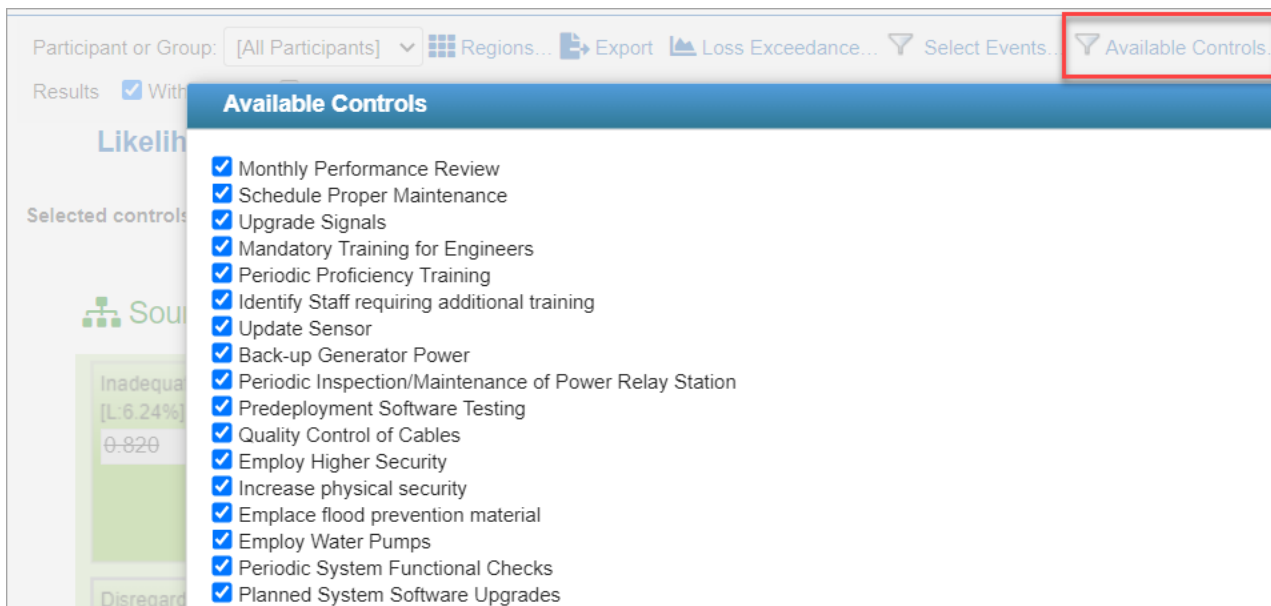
Participant or Group: [All Participants] Regions... Export Loss Exceedance... Select Events... Available Controls...

Results With

Likelih

Selected controls

Sou

Inadequa
[L:6.24%]
0.820

Disregard

Available Controls

Monthly Performance Review
Schedule Proper Maintenance
Upgrade Signals
Mandatory Training for Engineers
Periodic Proficiency Training
Identify Staff requiring additional training
Update Sensor
Back-up Generator Power
Periodic Inspection/Maintenance of Power Relay Station
Predeployment Software Testing
Quality Control of Cables
Employ Higher Security
Increase physical security
Emplace flood prevention material
Employ Water Pumps
Periodic System Functional Checks
Planned System Software Upgrades